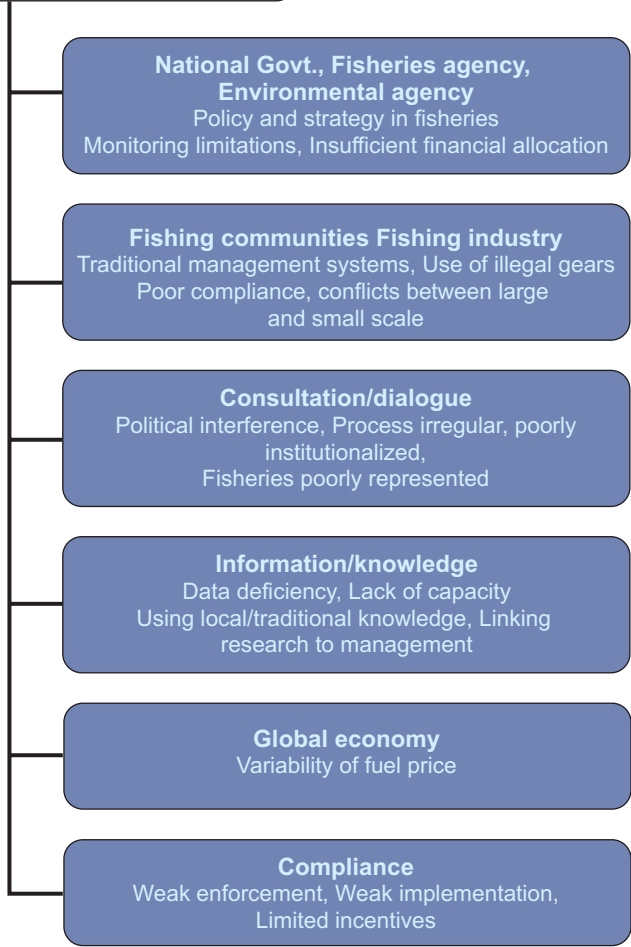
**National Govt., Fisheries agency, Environmental agency**
Policy and strategy in fisheries
Monitoring limitations, Insufficient financial allocation

**Fishing communities Fishing industry**
Traditional management systems, Use of illegal gears
Poor compliance, conflicts between large and small scale

**Consultation/dialogue**
Political interference, Process irregular, poorly institutionalized,
Fisheries poorly represented

**Information/knowledge**
Data deficiency, Lack of capacity
Using local/traditional knowledge, Linking research to management

**Global economy**
Variability of fuel price

**Compliance**
Weak enforcement, Weak implementation, Limited incentives